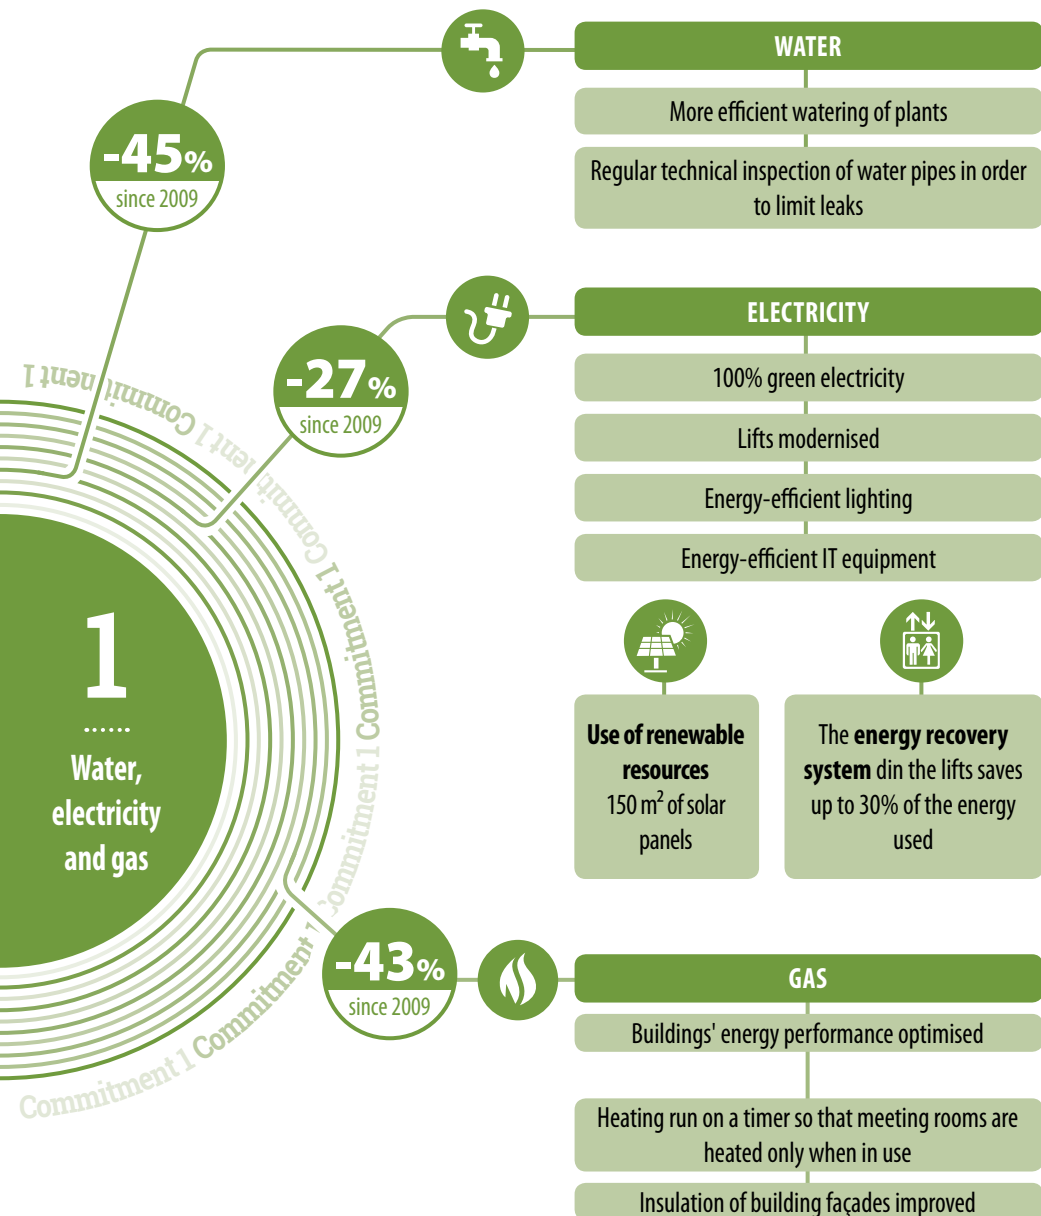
-45%
since 2009

WATER

More efficient watering of plants

Regular technical inspection of water pipes in order to limit leaks

-27%
since 2009

ELECTRICITY

100% green electricity

Lifts modernised

Energy-efficient lighting

Energy-efficient IT equipment

Use of renewable resources
150 m$^2$ of solar panels

The energy recovery system din the lifts saves up to 30% of the energy used

1
......
Water, electricity and gas

Commitment 1 Commitment 1 Commitment 1 Commitment 1 Commitment 1

-43%
since 2009

GAS

Buildings' energy performance optimised

Heating run on a timer so that meeting rooms are heated only when in use

Insulation of building façades improved